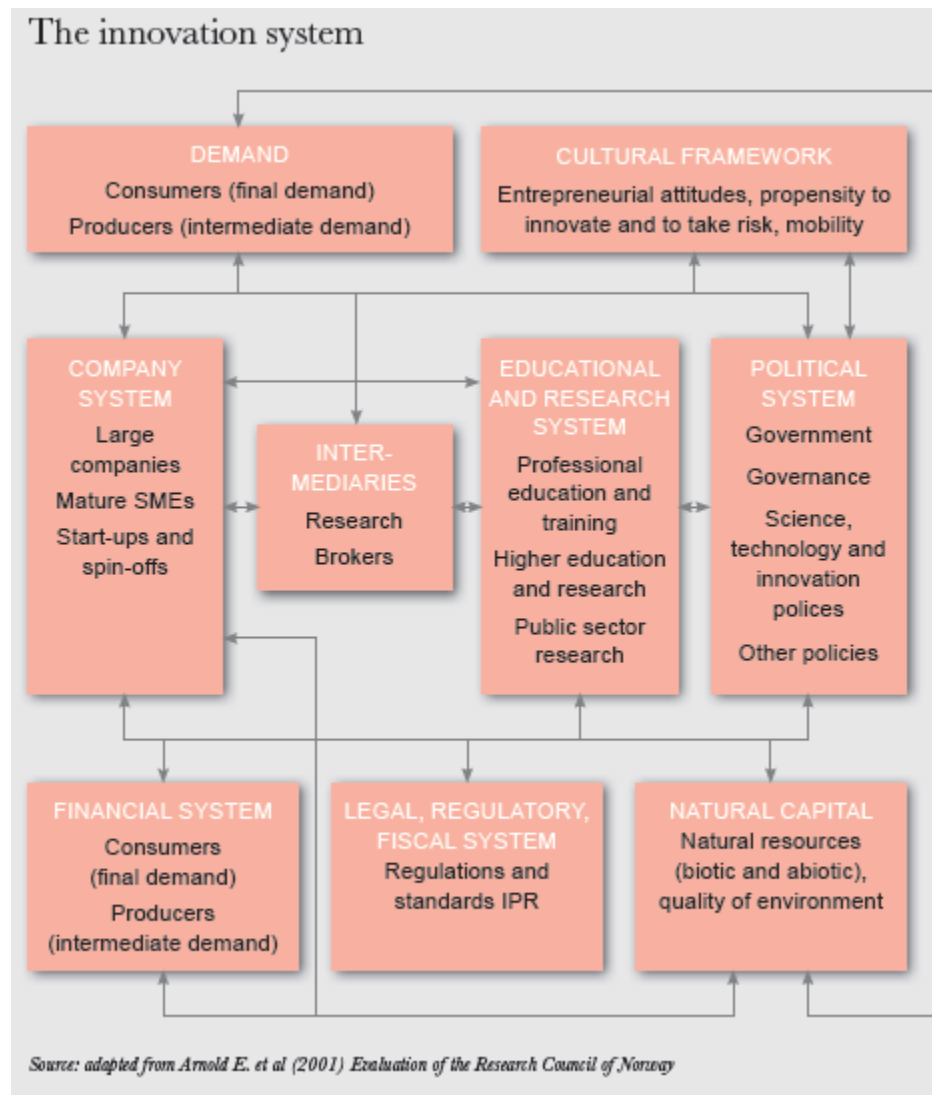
The innovation system

DEMAND
Consumers (final demand)
Producers (intermediate demand)

CULTURAL FRAMEWORK
Entrepreneurial attitudes, propensity to innovate and to take risk, mobility

COMPANY SYSTEM
Large companies
Mature SMEs
Start-ups and spin-offs

INTER-MEDIARIES
Research
Brokers

EDUCATIONAL AND RESEARCH SYSTEM
Professional education and training
Higher education and research
Public sector research

POLITICAL SYSTEM
Government
Governance
Science, technology and innovation polices
Other policies

FINANCIAL SYSTEM
Consumers (final demand)
Producers (intermediate demand)

LEGAL, REGULATORY, FISCAL SYSTEM
Regulations and standards IPR

NATURAL CAPITAL
Natural resources (biotic and abiotic), quality of environment

Source: adapted from Arnold E. et al (2001) Evaluation of the Research Council of Norway